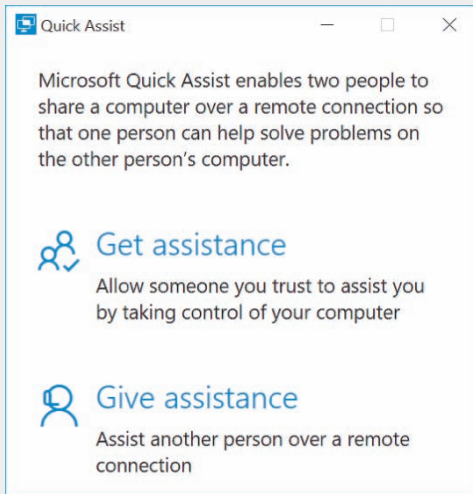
Quick Assist

Microsoft Quick Assist enables two people to share a computer over a remote connection so that one person can help solve problems on the other person's computer.

Get assistance

Allow someone you trust to assist you by taking control of your computer

Give assistance

Assist another person over a remote connection